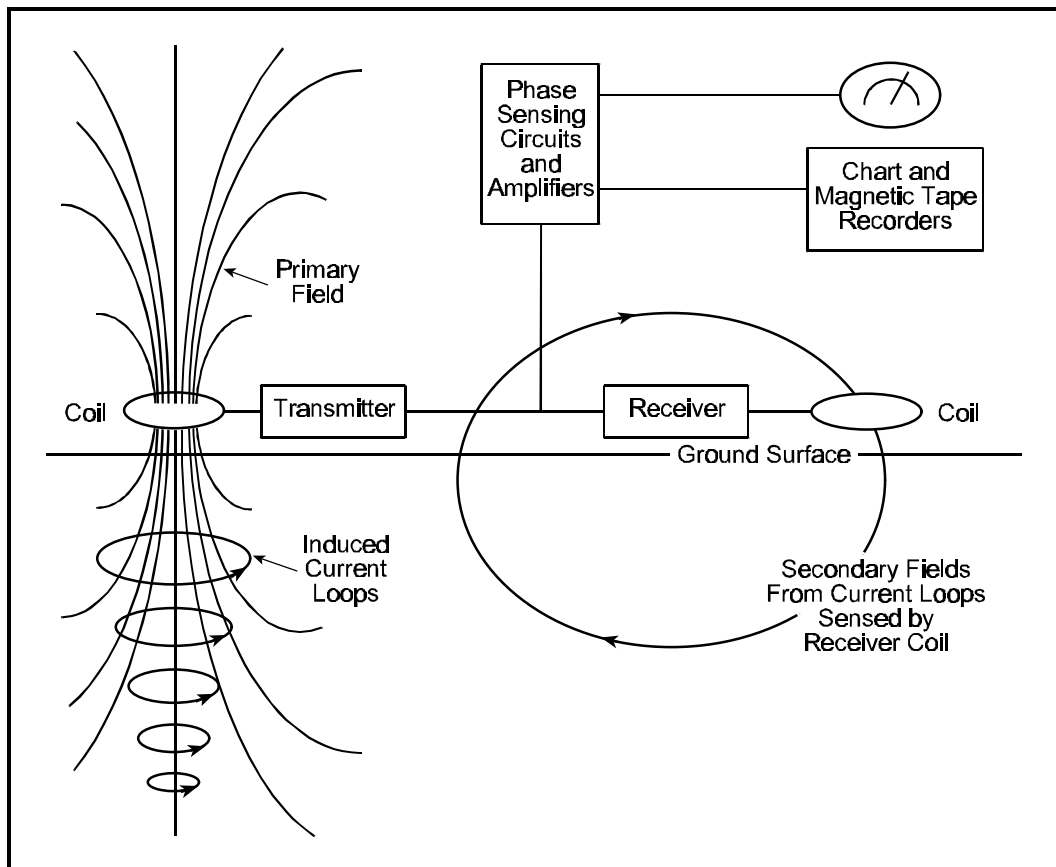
Phase Sensing Circuits and Amplifiers

Chart and Magnetic Tape Recorders

Primary Field

Coil

Transmitter

Receiver

Coil

Ground Surface

Induced Current Loops

Secondary Fields From Current Loops Sensed by Receiver Coil